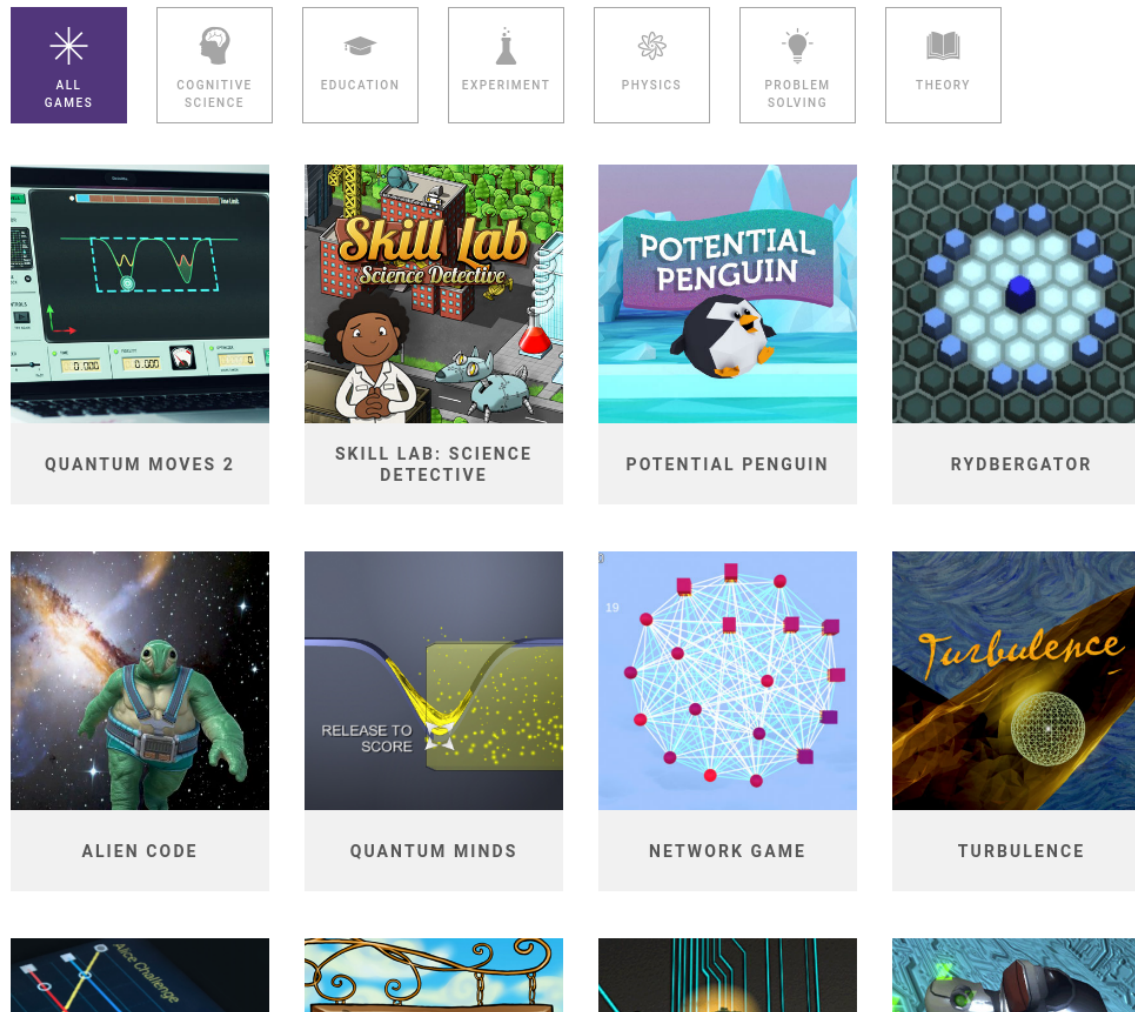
ALL GAMES

COGNITIVE SCIENCE

EDUCATION

EXPERIMENT

PHYSICS

PROBLEM SOLVING

THEORY

0.000

0.000

QUANTUM MOVES 2

Skill Lab Science Detective

SKILL LAB: SCIENCE DETECTIVE

POTENTIAL PENGUIN

POTENTIAL PENGUIN

RYDBERGATOR

ALIEN CODE

RELEASE TO SCORE

QUANTUM MINDS

19

NETWORK GAME

Turbulence

TURBULENCE

Alice Challenge